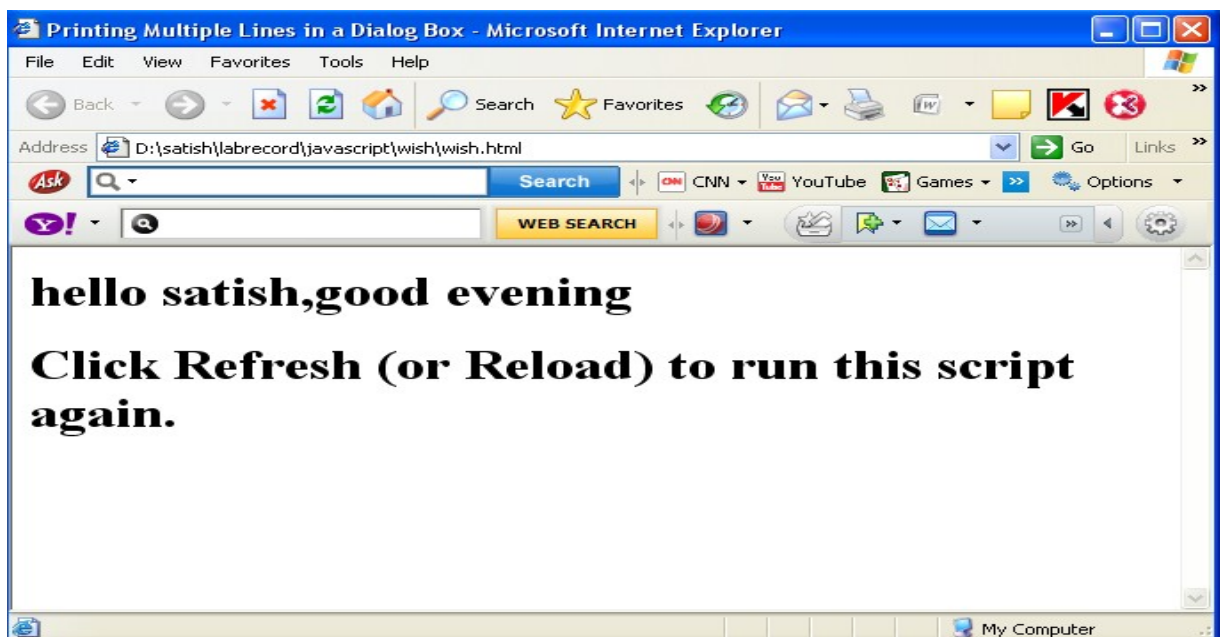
Printing Multiple Lines in a Dialog Box - Microsoft Internet Explorer

File Edit View Favorites Tools Help

Back Search Favorites

Address D:\satish\labrecord\javascript\wish\wish.html Go Links

Ask Search CNN YouTube Games Options

Y! WEB SEARCH

hello satish,good evening

Click Refresh (or Reload) to run this script again.

My Computer